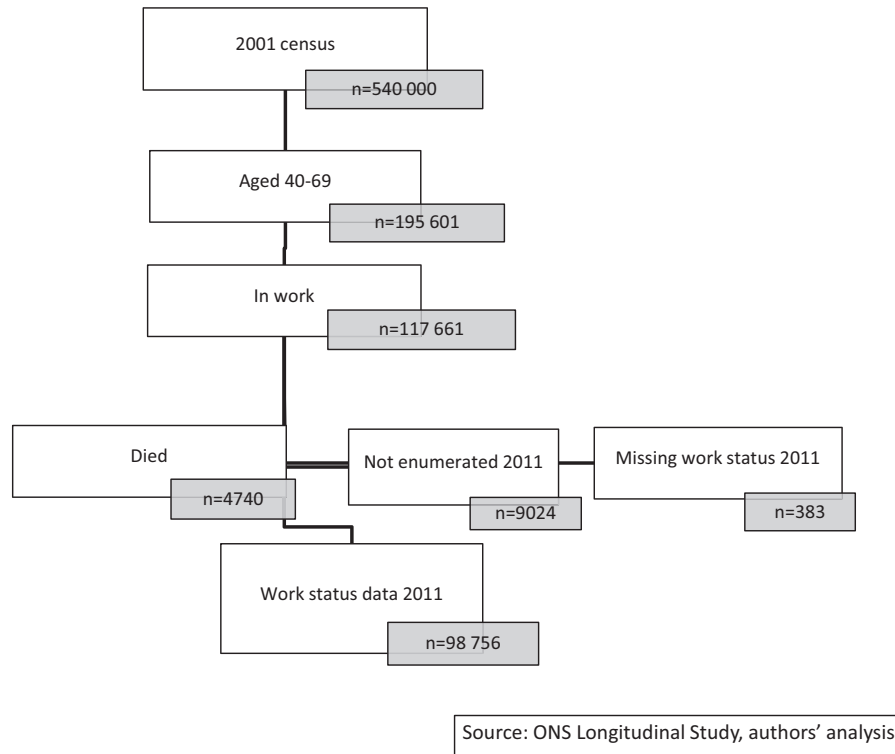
2001 census

n=540 000

Aged 40-69

n=195 601

In work

n=117 661

Died

n=4740

Not enumerated 2011

n=9024

Missing work status 2011

n=383

Work status data 2011

n=98 756

Source: ONS Longitudinal Study, authors' analysis